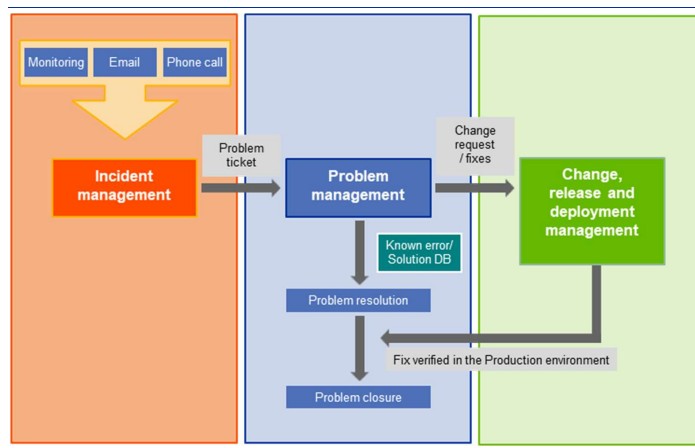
Monitoring
Email
Phone call

Incident management

Problem ticket

Problem management

Change request / fixes

Change, release and deployment management

Known error/ Solution DB

Problem resolution

Fix verified in the Production environment

Problem closure